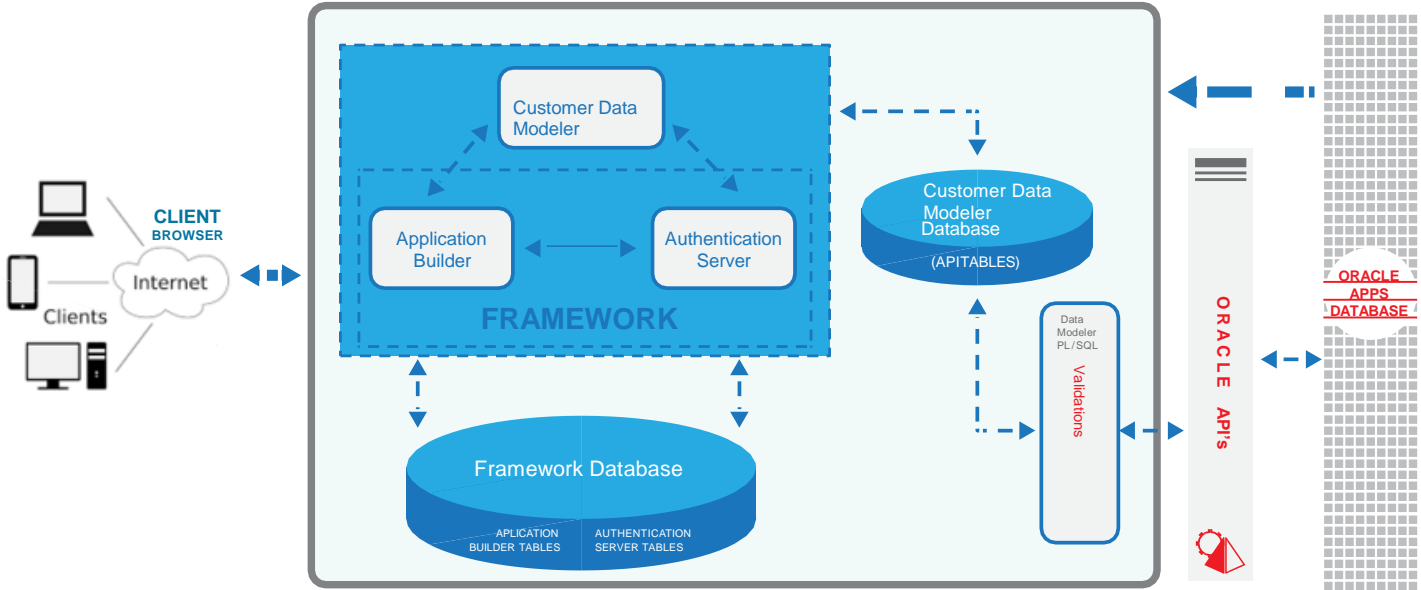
CLIENT
BROWSER

Internet

Clients

Customer Data Modeler

Application Builder

Authentication Server

FRAMEWORK

Customer Data Modeler Database

(APITABLES)

Framework Database

APLICATION BUILDER TABLES

AUTHENTICATION SERVER TABLES

Data Modeler PL/SQL

Validations

ORACLE API's

ORACLE APPS DATABASE